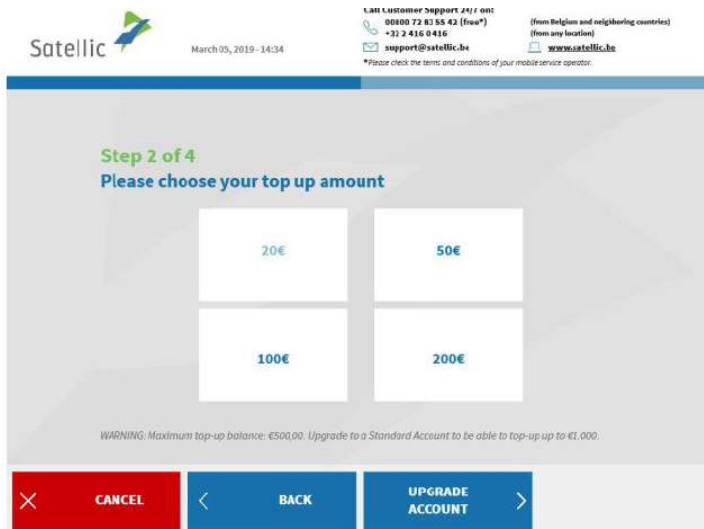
Satellic

March 05, 2019 - 14:34

Call Customer Support 24/7 on:
00800 72 83 55 42 (free*) (from Belgium and neighboring countries)
+32 2 416 0416 (from any location)
support@satellic.be www.satellic.be
*Please check the terms and conditions of your mobile service operator.

Step 2 of 4
Please choose your top up amount

20€

50€

100€

200€

WARNING: Maximum top-up balance: €500,00. Upgrade to a Standard Account to be able to top-up up to €1.000.

CANCEL

BACK

UPGRADE ACCOUNT